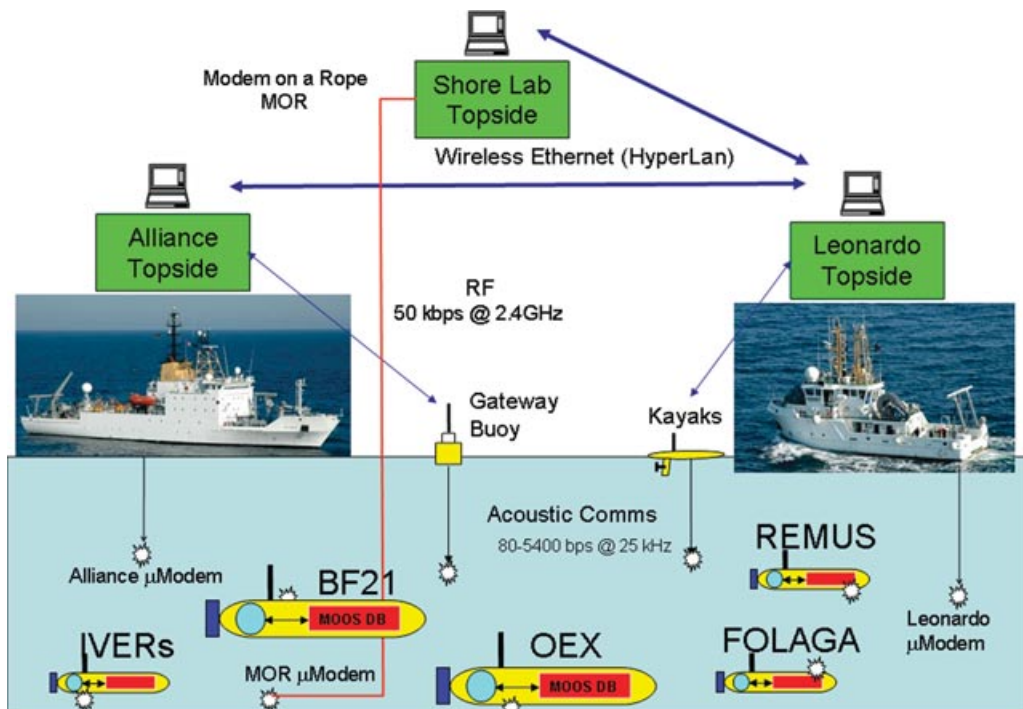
Modem on a Rope
MOR

Shore Lab
Topside

Wireless Ethernet (HyperLan)

Alliance
Topside

Leonardo
Topside

RF
50 kbps @ 2.4GHz

Gateway
Buoy

Kayaks

Acoustic Comms
80-5400 bps @ 25 kHz

REMUS

Alliance $\mu$Modem

BF21

MOOS DB

IVERs

OEX

MOOS DB

FOLAGA

Leonardo
$\mu$Modem

MOR $\mu$Modem